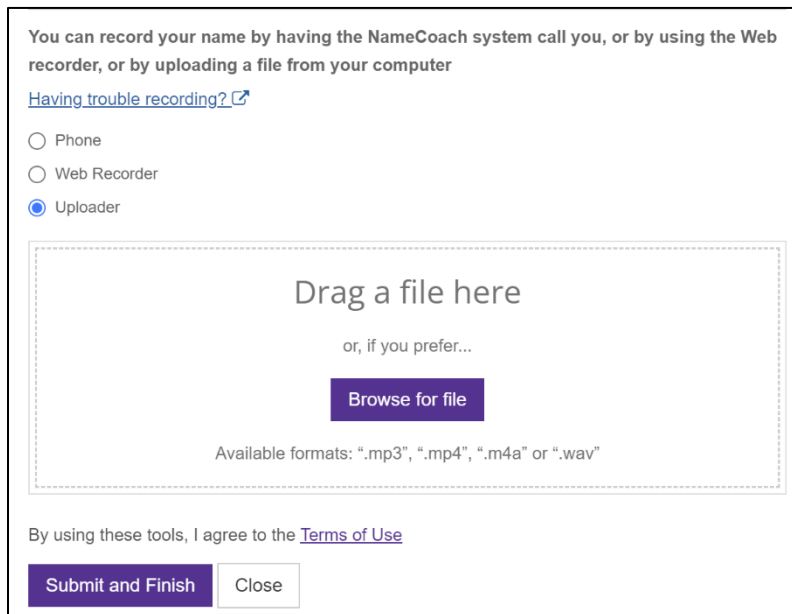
You can record your name by having the NameCoach system call you, or by using the Web recorder, or by uploading a file from your computer

Having trouble recording?

Phone

Web Recorder

Uploader

Drag a file here

or, if you prefer...

Browse for file

Available formats: ".mp3", ".mp4", ".m4a" or ".wav"

By using these tools, I agree to the Terms of Use

Submit and Finish

Close